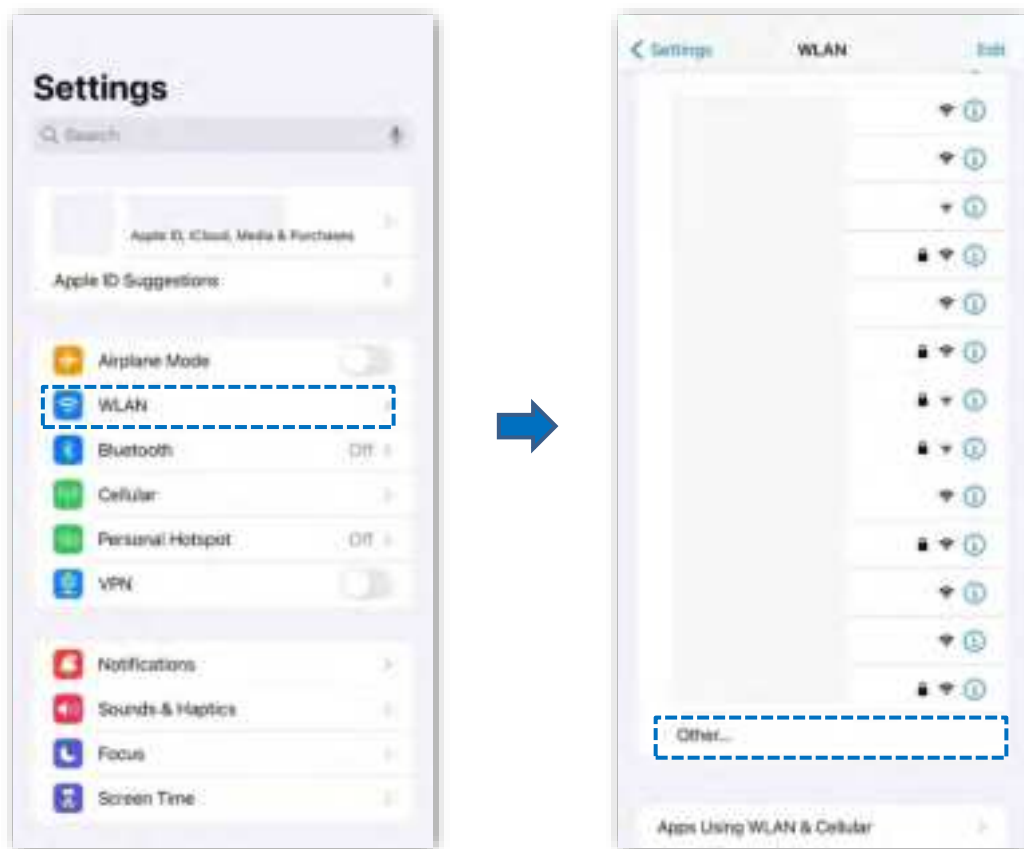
Settings

Search

Apple ID, iCloud, Media & Purchases

Apple ID Suggestions

Airplane Mode

WLAN

Bluetooth Off

Cellular

Personal Hotspot Off

VPN

Notifications

Sounds & Haptics

Focus

Screen Time

Settings WLAN Edit

Other...

Apps Using WLAN & Cellular